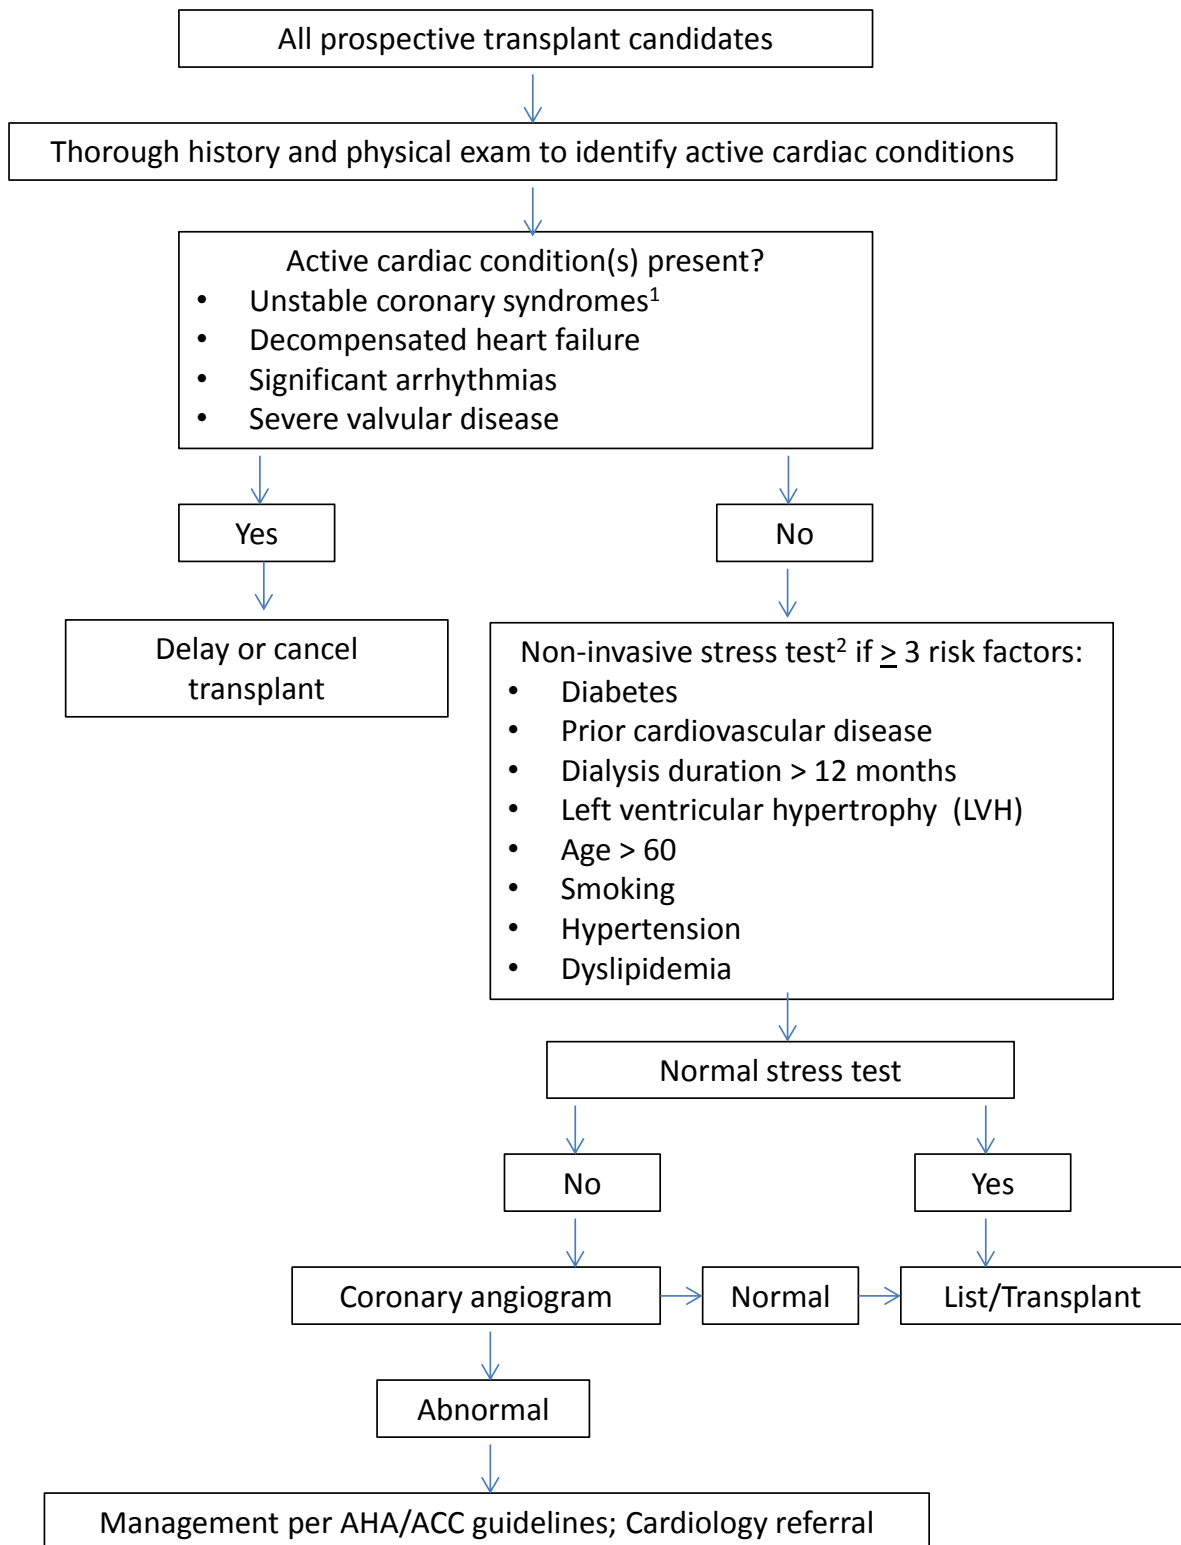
All prospective transplant candidates

Thorough history and physical exam to identify active cardiac conditions

Active cardiac condition(s) present?
- Unstable coronary syndromes$^1$
- Decompensated heart failure
- Significant arrhythmias
- Severe valvular disease

Yes

Delay or cancel transplant

No

Non-invasive stress test$^2$ if $\geq$ 3 risk factors:
- Diabetes
- Prior cardiovascular disease
- Dialysis duration > 12 months
- Left ventricular hypertrophy (LVH)
- Age > 60
- Smoking
- Hypertension
- Dyslipidemia

Normal stress test

No

Yes

Coronary angiogram

Normal

List/Transplant

Abnormal

Management per AHA/ACC guidelines; Cardiology referral